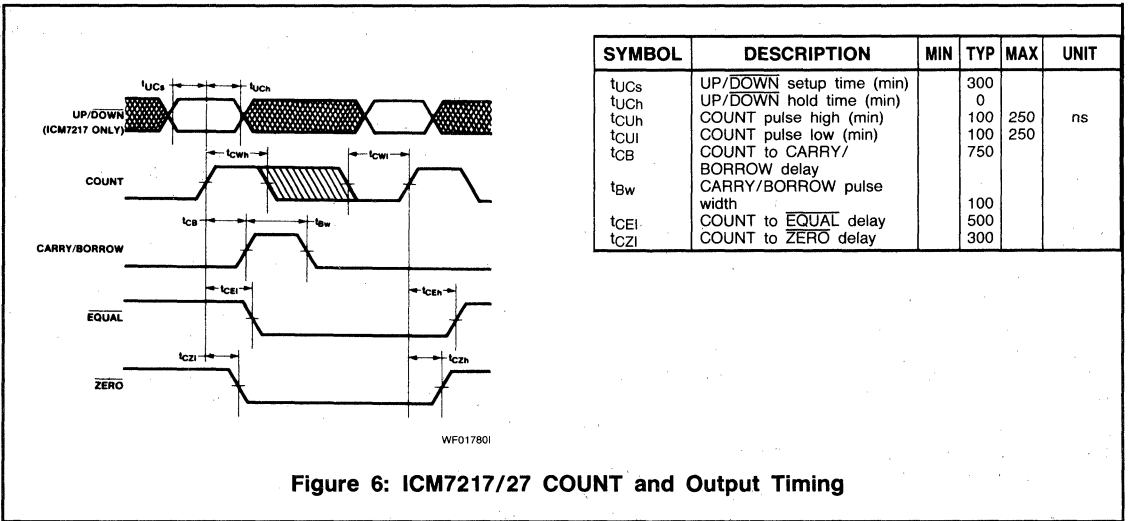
$t_{UCs}$ $t_{UCh}$

UP/$\overline{DOWN}$ (ICM7217 ONLY)

$t_{CWh}$ $t_{CWl}$

COUNT

$t_{CB}$ $t_{Bw}$

CARRY/BORROW

$t_{CEl}$ $t_{CEh}$

$\overline{EQUAL}$

$t_{CZl}$ $t_{CZh}$

$\overline{ZERO}$

WF01780I

| SYMBOL | DESCRIPTION | MIN | TYP | MAX | UNIT |
|---|---|---|---|---|---|
| $t_{UCs}$ | UP/$\overline{DOWN}$ setup time (min) | | 300 | | |
| $t_{UCh}$ | UP/$\overline{DOWN}$ hold time (min) | | 0 | | |
| $t_{CUh}$ | COUNT pulse high (min) | | 100 | 250 | ns |
| $t_{CUl}$ | COUNT pulse low (min) | | 100 | 250 | |
| $t_{CB}$ | COUNT to CARRY/ BORROW delay | | 750 | | |
| $t_{Bw}$ | CARRY/BORROW pulse width | | 100 | | |
| $t_{CEl}$ | COUNT to $\overline{EQUAL}$ delay | | 500 | | |
| $t_{CZl}$ | COUNT to $\overline{ZERO}$ delay | | 300 | | |

Figure 6: ICM7217/27 COUNT and Output Timing